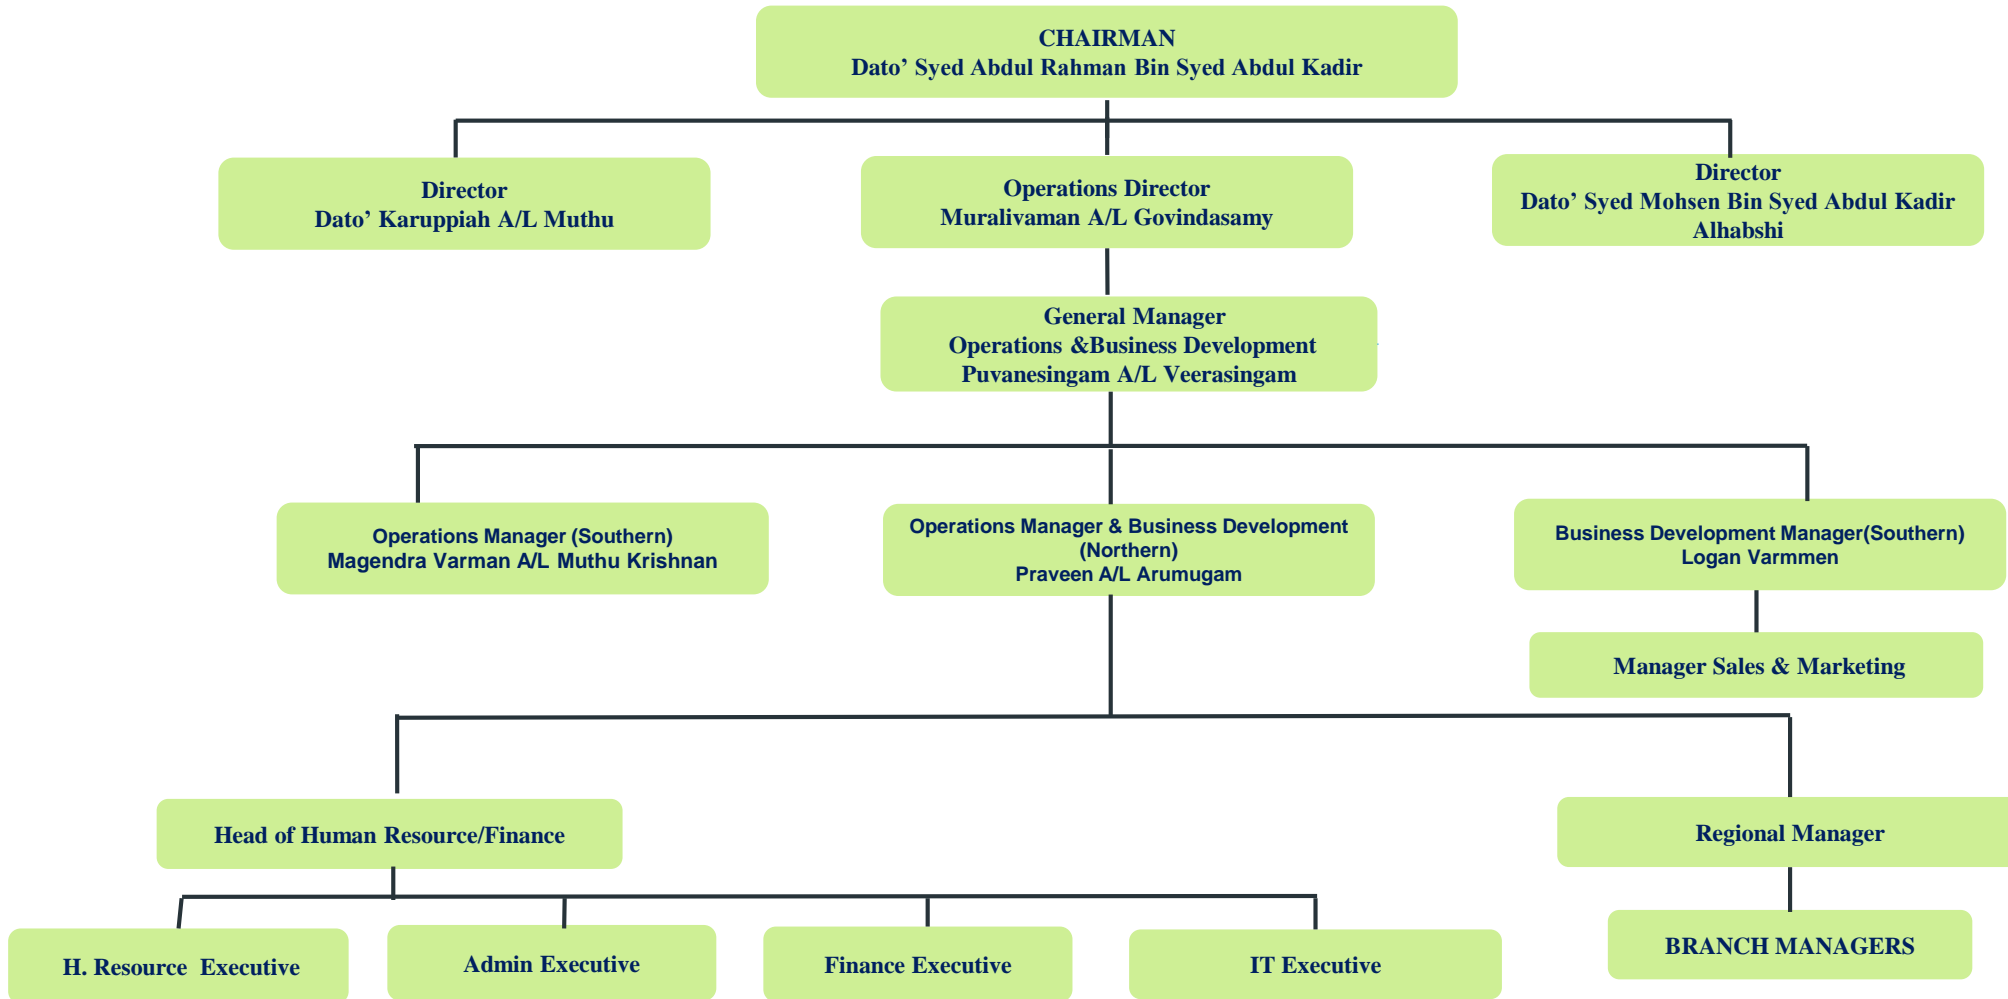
CHAIRMAN
Dato' Syed Abdul Rahman Bin Syed Abdul Kadir

Director
Dato' Karuppiah A/L Muthu

Operations Director
Muralivaman A/L Govindasamy

Director
Dato' Syed Mohsen Bin Syed Abdul Kadir Alhabshi

General Manager
Operations &Business Development
Puvanesingam A/L Veerasingam

Operations Manager (Southern)
Magendra Varman A/L Muthu Krishnan

Operations Manager & Business Development (Northern)
Praveen A/L Arumugam

Business Development Manager(Southern)
Logan Varmmen

Manager Sales & Marketing

Head of Human Resource/Finance

Regional Manager

H. Resource Executive

Admin Executive

Finance Executive

IT Executive

BRANCH MANAGERS